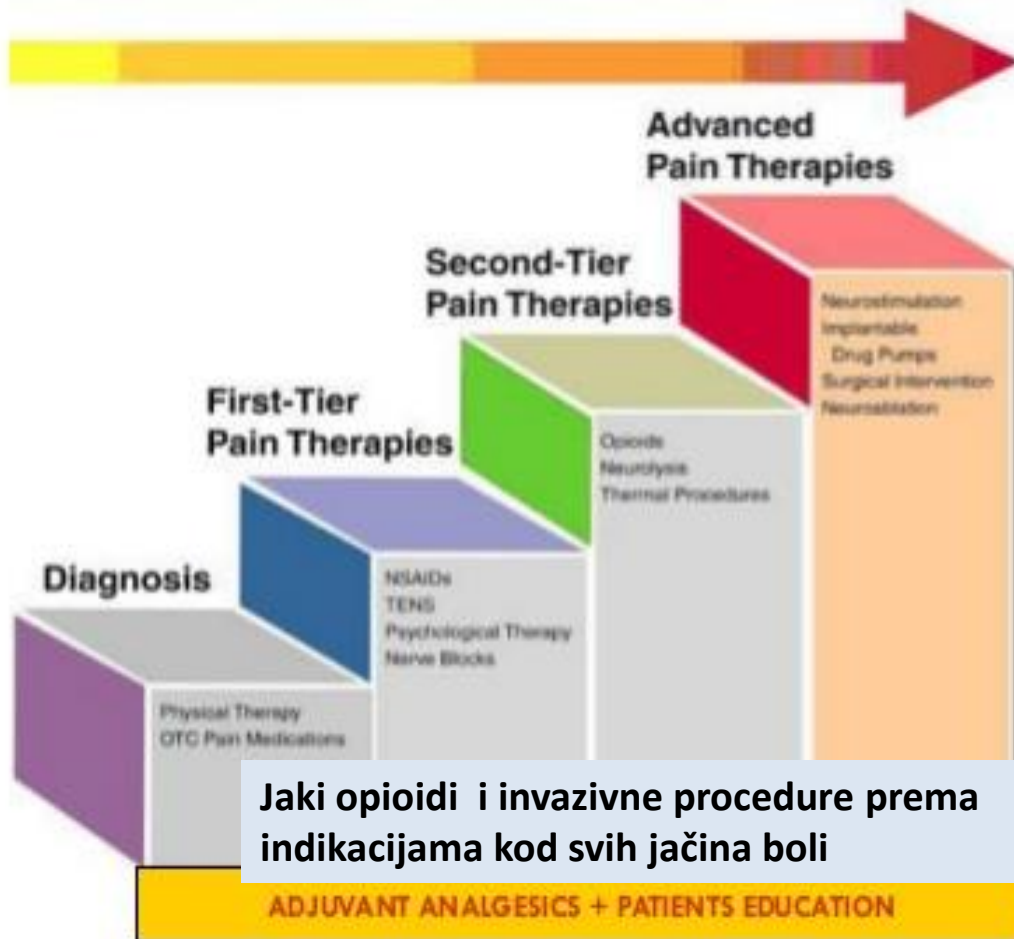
Advanced Pain Therapies

Second-Tier Pain Therapies

First-Tier Pain Therapies

Diagnosis

Physical Therapy
OTC Pain Medications

NSAIDs
TENS
Psychological Therapy
Nerve Blocks

Opioids
Neurolysis
Thermal Procedures

Neurostimulation
Implantable Drug Pumps
Surgical Intervention
Neuroablation

Jaki opioidi i invazivne procedure prema indikacijama kod svih jačina boli

ADJUVANT ANALGESICS + PATIENTS EDUCATION